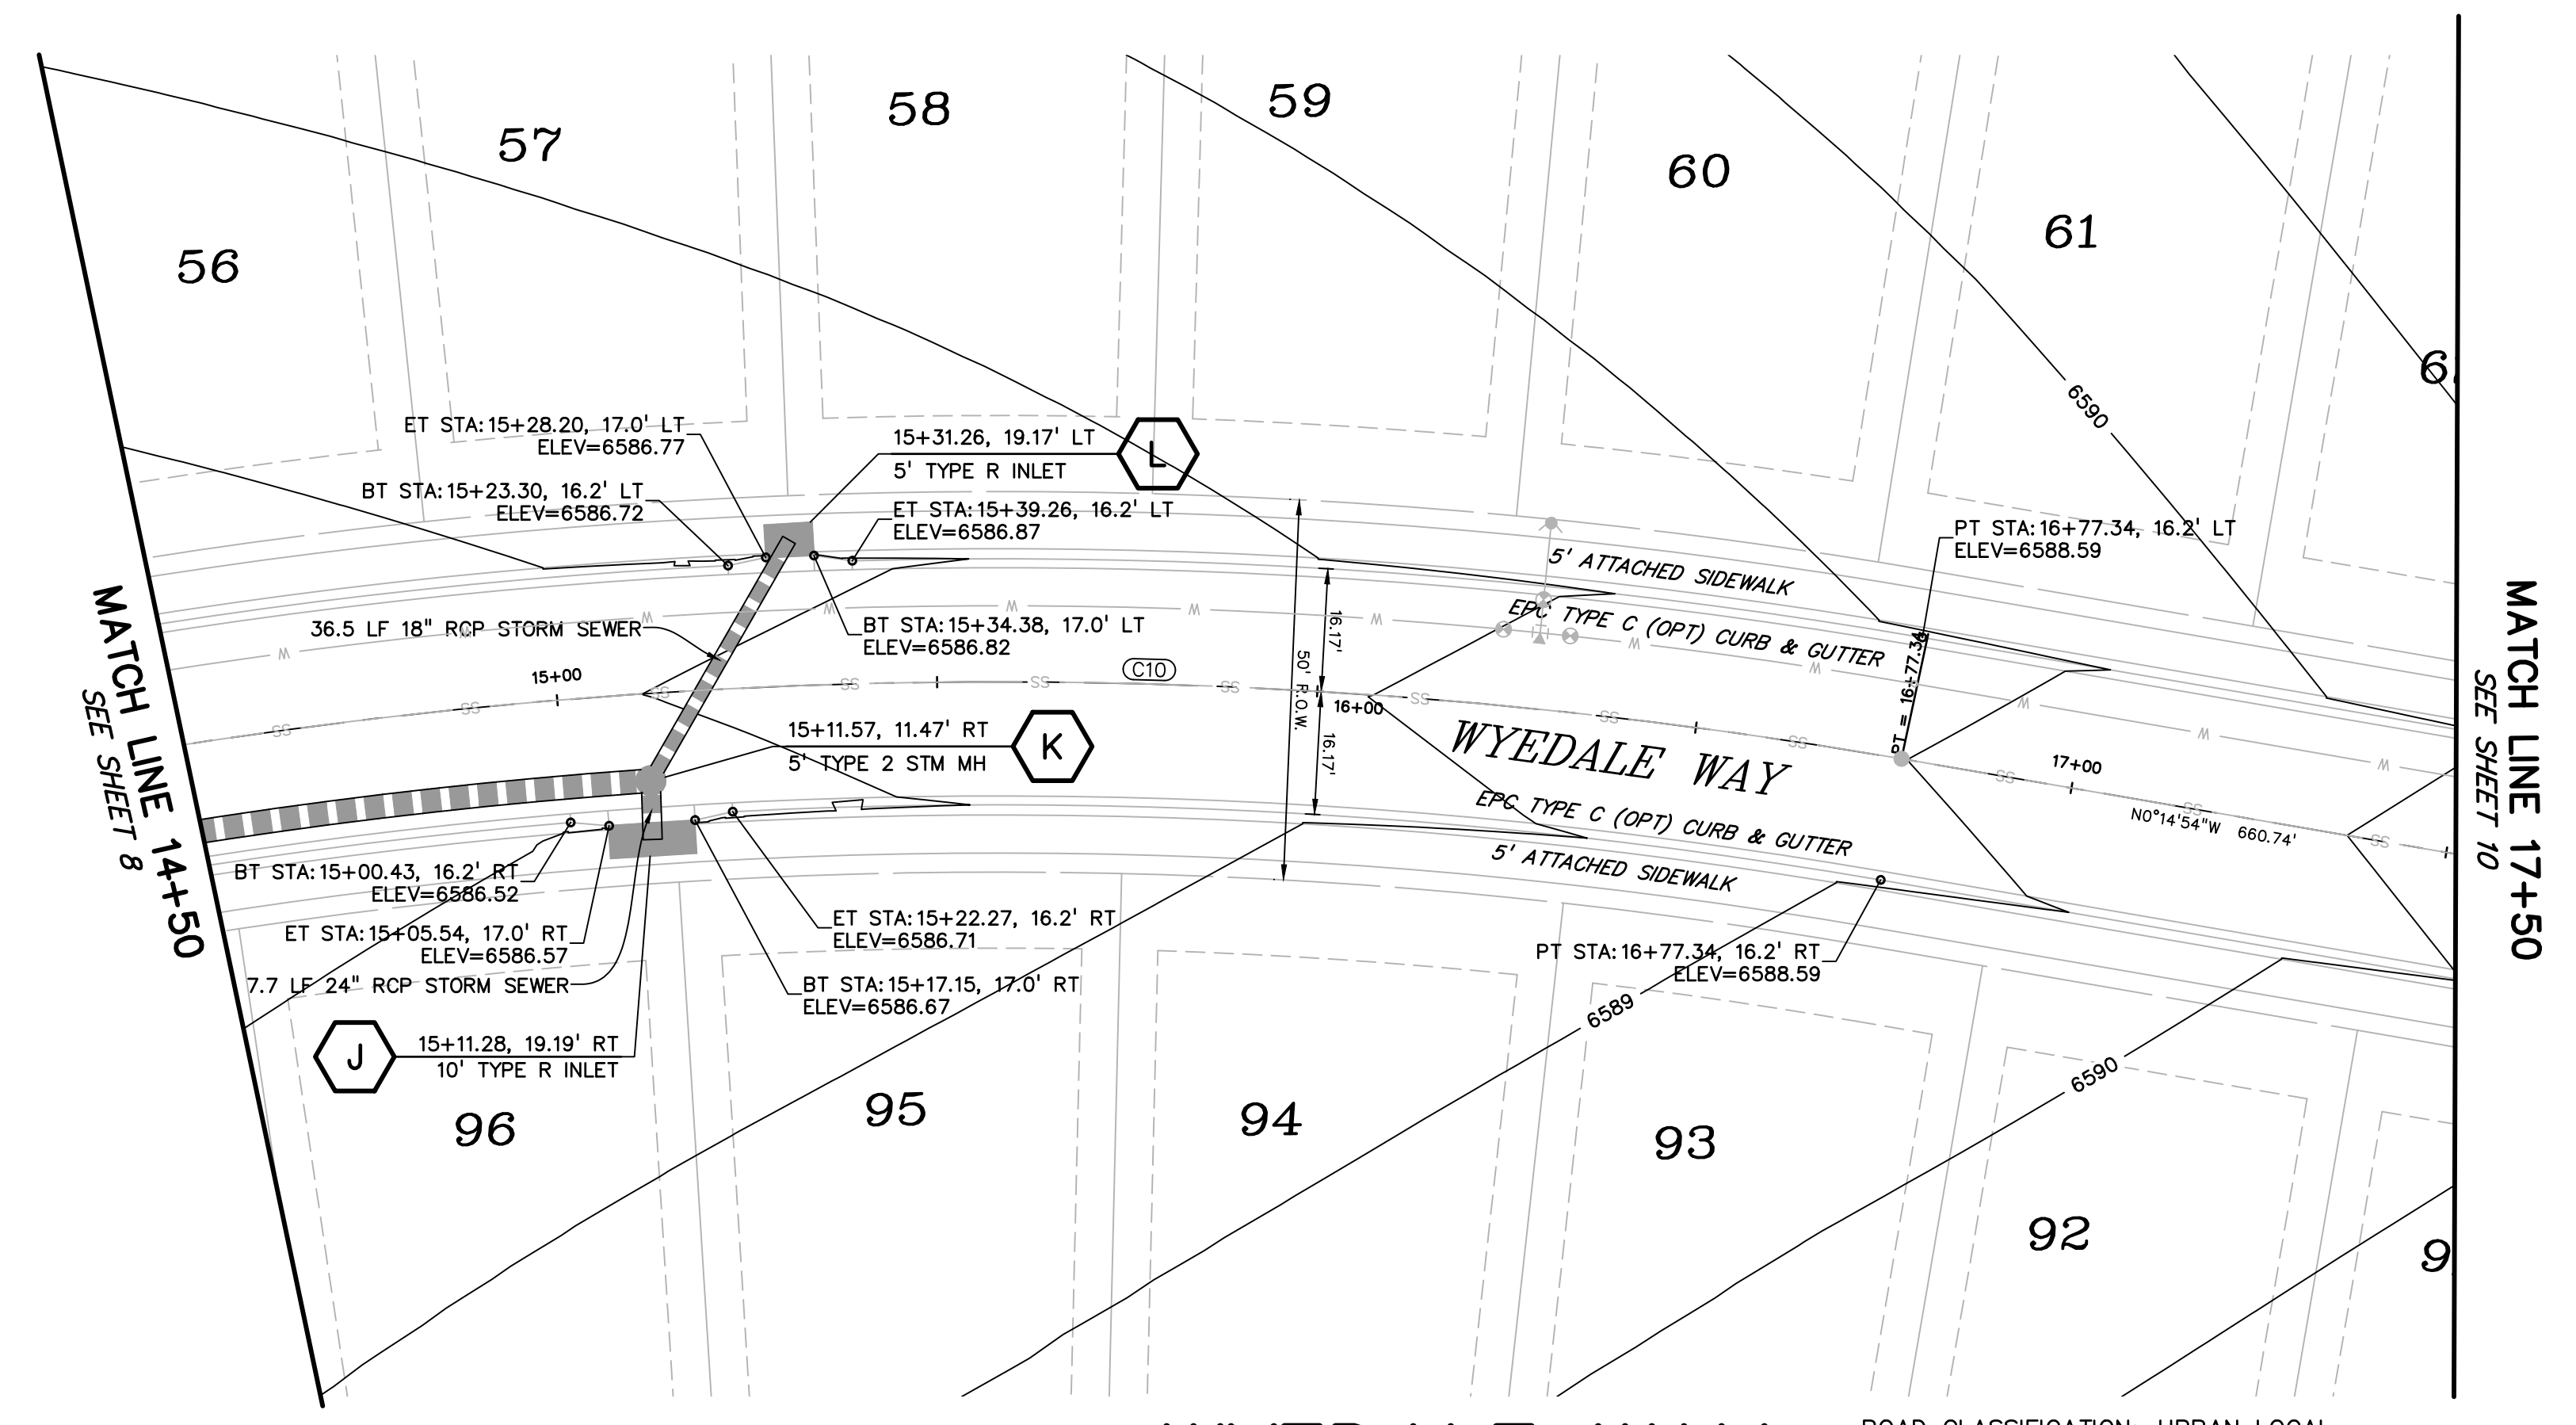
56

57

58

59

60

61

6

MATCH LINE 14+50
SEE SHEET 8

MATCH LINE 17+50
SEE SHEET 10

ET STA: 15+28.20, 17.0' LT
ELEV=6586.77

15+31.26, 19.17' LT
5' TYPE R INLET

L

BT STA: 15+23.30, 16.2' LT
ELEV=6586.72

ET STA: 15+39.26, 16.2' LT
ELEV=6586.87

6590

PT STA: 16+77.34, 16.2' LT
ELEV=6588.59

5' ATTACHED SIDEWALK

EPC TYPE C (OPT) CURB & GUTTER

36.5 LF 18" RCP STORM SEWER

BT STA: 15+34.38, 17.0' LT
ELEV=6586.82

16.17'

50' R.O.W.

16.17'

15+00

C10

16+00

PT = 16+77.34

WYEDALE WAY

15+11.57, 11.47' RT
5' TYPE 2 STM MH

K

17+00

N0°14'54"W 660.74'

EPC TYPE C (OPT) CURB & GUTTER

5' ATTACHED SIDEWALK

BT STA: 15+00.43, 16.2' RT
ELEV=6586.52

ET STA: 15+05.54, 17.0' RT
ELEV=6586.57

7.7 LF 24" RCP STORM SEWER

ET STA: 15+22.27, 16.2' RT
ELEV=6586.71

BT STA: 15+17.15, 17.0' RT
ELEV=6586.67

PT STA: 16+77.34, 16.2' RT
ELEV=6588.59

6589

6590

J

15+11.28, 19.19' RT
10' TYPE R INLET

96

95

94

93

92

9

ROAD CLASSIFICATION: URBAN LOCAL